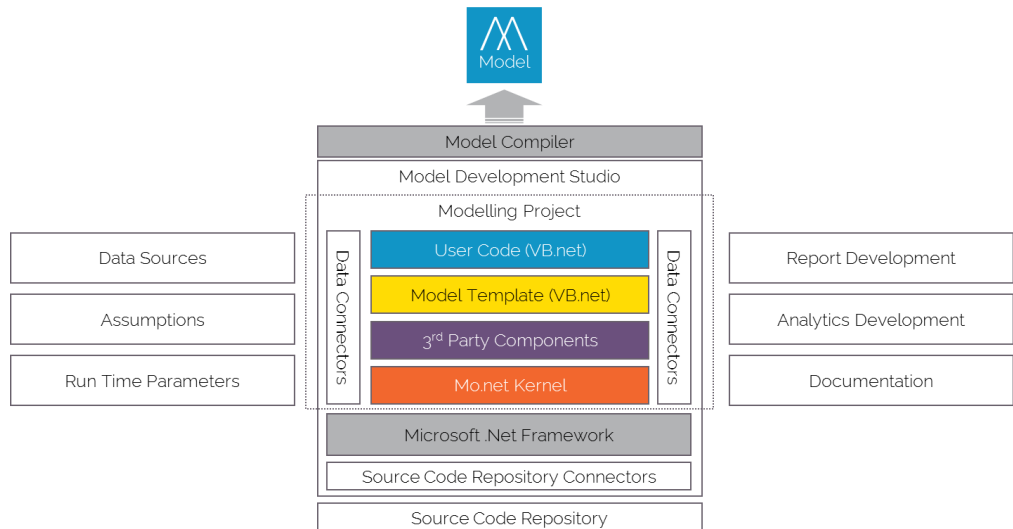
Model

Model Compiler

Model Development Studio

Modelling Project

Data Sources

Assumptions

Run Time Parameters

Data Connectors

User Code (VB.net)

Model Template (VB.net)

$3^{rd}$ Party Components

Mo.net Kernel

Data Connectors

Report Development

Analytics Development

Documentation

Microsoft .Net Framework

Source Code Repository Connectors

Source Code Repository